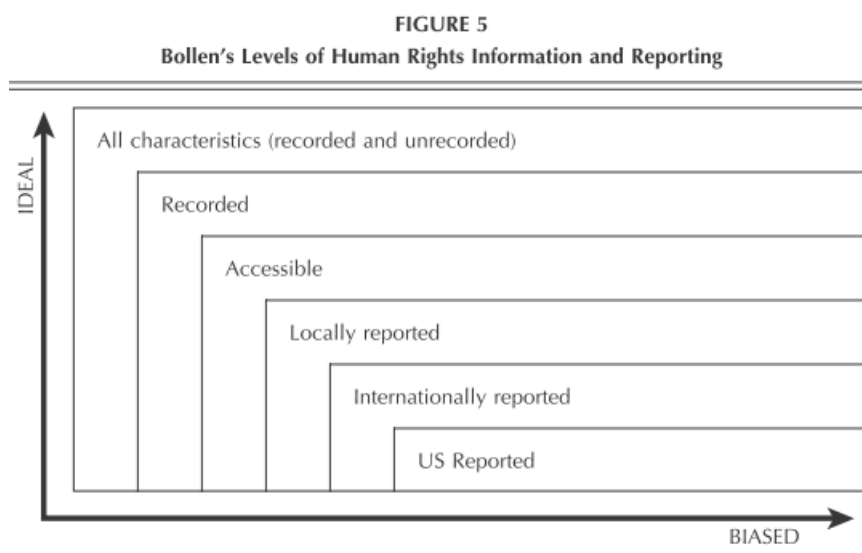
FIGURE 5
Bollen's Levels of Human Rights Information and Reporting

IDEAL

All characteristics (recorded and unrecorded)

Recorded

Accessible

Locally reported

Internationally reported

US Reported

BIASED